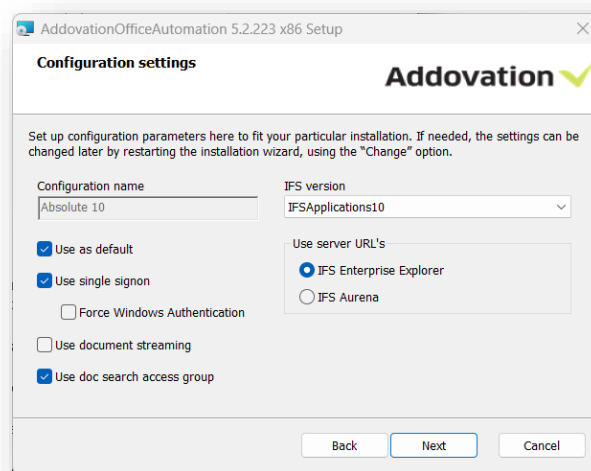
AddovationOfficeAutomation 5.2.223 x86 Setup

Configuration settings

Addovation

Set up configuration parameters here to fit your particular installation. If needed, the settings can be changed later by restarting the installation wizard, using the "Change" option.

Configuration name
Absolute 10

IFS version
IFSApplications10

Use as default

Use single signon

Force Windows Authentication

Use document streaming

Use doc search access group

Use server URL's

IFS Enterprise Explorer

IFS Aurena

Back
Next
Cancel